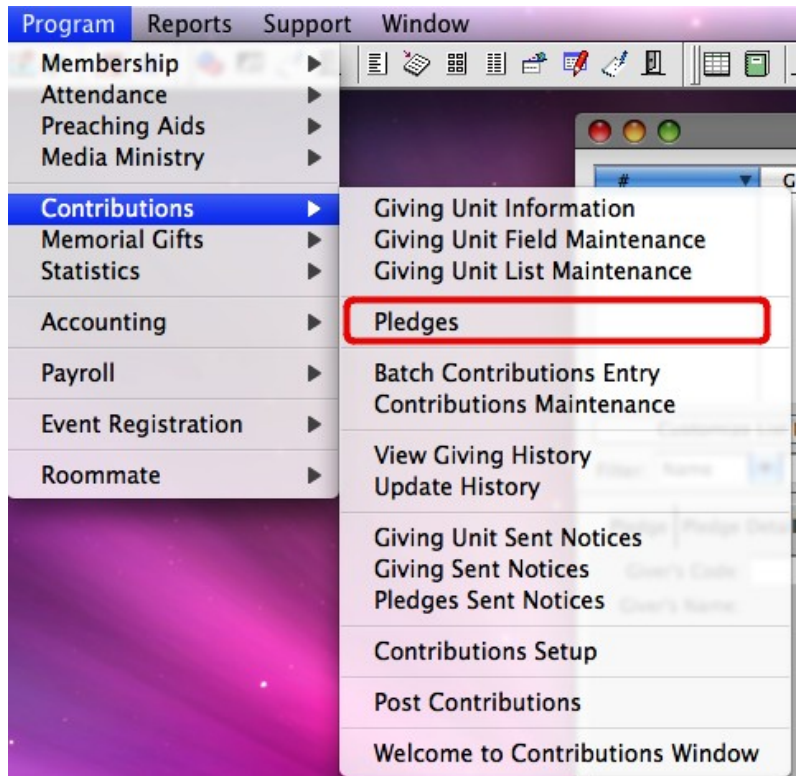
Program Reports Support Window

Membership
Attendance
Preaching Aids
Media Ministry

Contributions
Memorial Gifts
Statistics

Accounting

Payroll

Event Registration

Roommate

Giving Unit Information
Giving Unit Field Maintenance
Giving Unit List Maintenance

Pledges

Batch Contributions Entry
Contributions Maintenance

View Giving History
Update History

Giving Unit Sent Notices
Giving Sent Notices
Pledges Sent Notices

Contributions Setup

Post Contributions

Welcome to Contributions Window